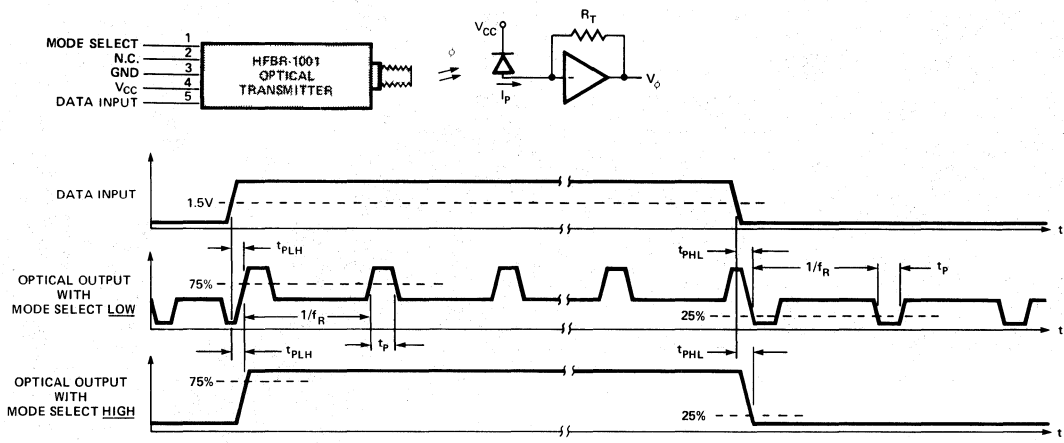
MODE SELECT 1
N.C. 2
GND 3
$V_{CC}$ 4
DATA INPUT 5

HFBR-1001 OPTICAL TRANSMITTER

$\phi$

$V_{CC}$

$I_P$

$R_T$

$V_\phi$

DATA INPUT

1.5V

t

OPTICAL OUTPUT WITH MODE SELECT LOW

$t_{PLH}$

75%

$1/f_R$

$t_P$

$t_{PHL}$

$1/f_R$

$t_P$

25%

t

OPTICAL OUTPUT WITH MODE SELECT HIGH

$t_{PLH}$

75%

$t_{PHL}$

25%

t